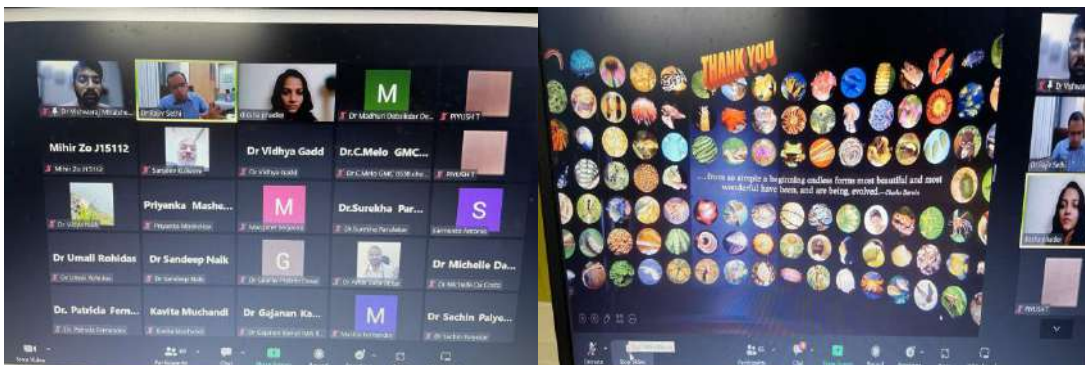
Dr Vishwaraj Mhalsekar

Dr Rajiv Sethi

Dr Gita Jhadav

M

Dr Madhuri Dabolkar De...

PIYUSH T

Mihir Zo J15112

Mihir Zo J15112

Sanjeev Kulkarni

Dr Vidhya Gadd

Dr Vidhya Gadd

Dr.C.Melo GMC

Dr C.Melo GMC

PIYUSH T

Dr Vidhya Naik

Priyenka Mashe...

Priyenka Mashelkar

M

Dr.Surekha Par...

Dr Surekha Parulekar

S

Dr Umali Rohidas

Dr Umali Rohidas

Dr Sandeep Naik

Dr Sandeep Naik

G

Dr Michelle Da...

Dr Michelle Da Costa

Dr. Patricia Fern...

Dr Patricia Fernandes

Kavita Muchandi

Kavita Muchandi

Dr Gajanan Ka...

Dr Gajanan Kamat

M

Dr Sachin Paiye...

Dr Sachin Paiyekar

Stop Video

Participants

Chat

Share Screen

Record

THANK YOU

...from so simple a beginning endless forms most beautiful and most wonderful have been, and are being, evolved. —Charles Darwin

Dr Vishwaraj

Dr Rajiv Sethi

Dr Gita Jhadav

PIYUSH T

Unmute

Stop Video

Participants

Chat

Share Screen

Record